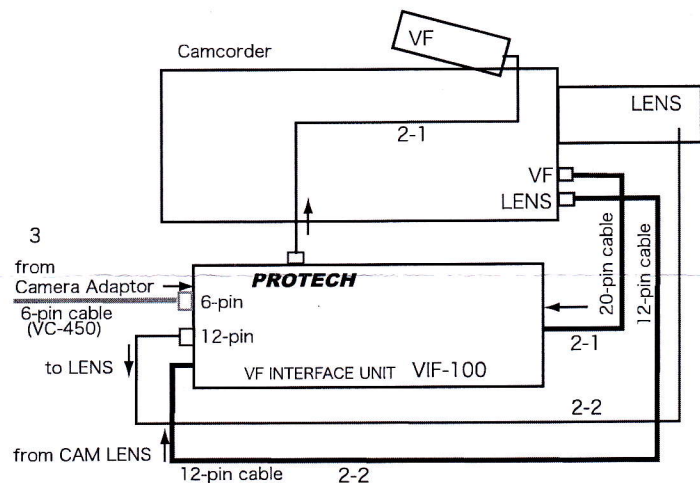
VF

Camcorder

LENS

2-1

VF

LENS

3

from Camera Adaptor

PROTECH

6-pin

6-pin cable (VC-450)

12-pin

20-pin cable

12-pin cable

2-1

to LENS

VF INTERFACE UNIT VIF-100

2-2

from CAM LENS

12-pin cable

2-2